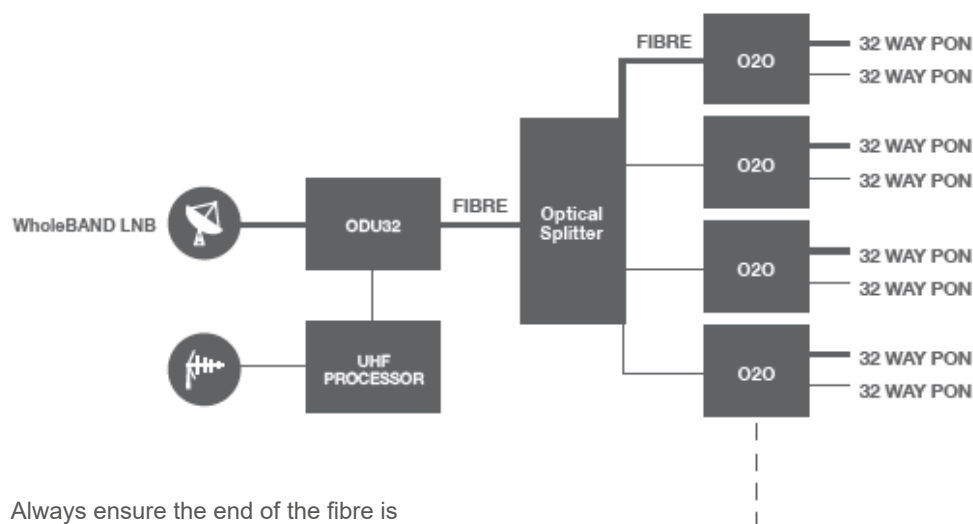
WholeBAND LNB

ODU32

FIBRE

Optical Splitter

FIBRE

O2O

32 WAY PON
32 WAY PON

O2O

32 WAY PON
32 WAY PON

O2O

32 WAY PON
32 WAY PON

O2O

32 WAY PON
32 WAY PON

UHF PROCESSOR

Always ensure the end of the fibre is